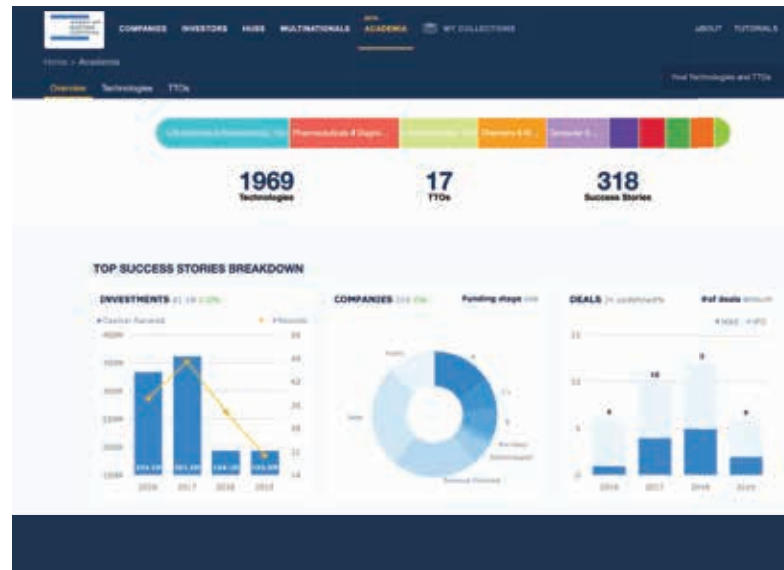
COMPANIES INVESTORS HUBS MULTINATIONALS ACADEMIA MY COLLECTIONS ABOUT TUTORIALS

Home > Academia

Overview Technologies TTOs

Find Technologies and TTOs

Pharmaceuticals & Diagn...

1969
Technologies

17
TTOs

318
Success Stories

TOP SUCCESS STORIES BREAKDOWN

INVESTMENTS

COMPANIES

Funding stage

DEALS

# of deals

2016 2017 2018 2019

2016 2017 2018 2019

10

8